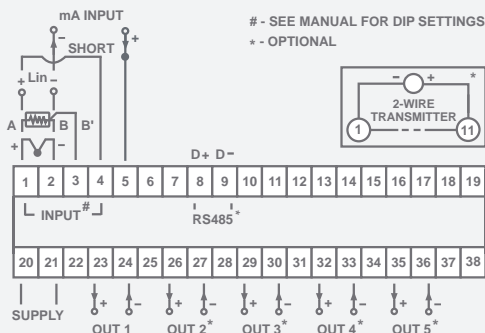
mA INPUT

SHORT

+

+ Lin –

A B B'

+ –

# - SEE MANUAL FOR DIP SETTINGS
* - OPTIONAL

– +
2-WIRE TRANSMITTER
1 11
*

D+ D–

| 1 | 2 | 3 | 4 | 5 | 6 | 7 | 8 | 9 | 10 | 11 | 12 | 13 | 14 | 15 | 16 | 17 | 18 | 19 |
|---|---|---|---|---|---|---|---|---|---|---|---|---|---|---|---|---|---|---|

INPUT#

RS485*

| 20 | 21 | 22 | 23 | 24 | 25 | 26 | 27 | 28 | 29 | 30 | 31 | 32 | 33 | 34 | 35 | 36 | 37 | 38 |
|---|---|---|---|---|---|---|---|---|---|---|---|---|---|---|---|---|---|---|

SUPPLY

+ – + – + – + – + –

OUT 1 OUT 2* OUT 3* OUT 4* OUT 5*